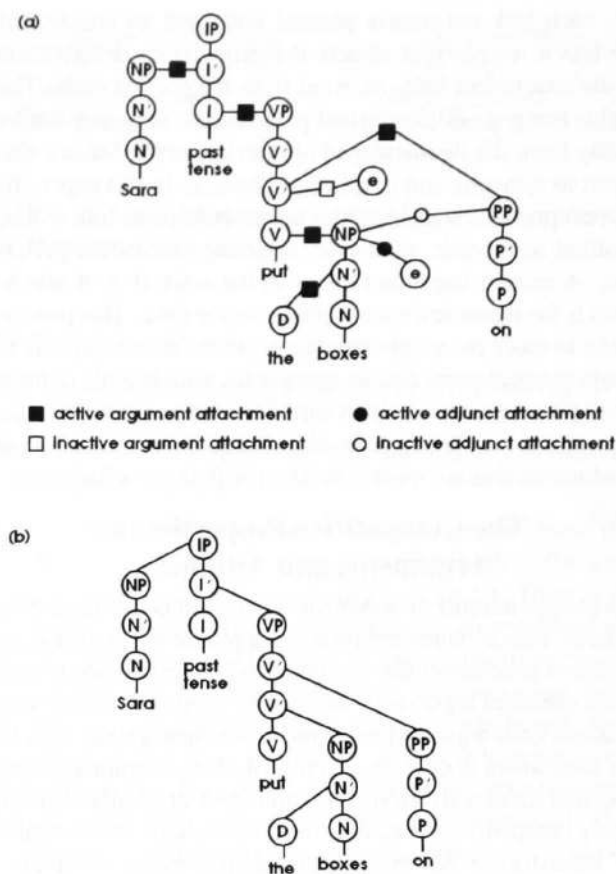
(a)

IP
NP
I'
N'
I
VP
N
past tense
V'
Sara
V'
e
V
NP
PP
put
N'
e
P'
D
N
P
the
boxes
on

■ active argument attachment
● active adjunct attachment
□ inactive argument attachment
○ inactive adjunct attachment

(b)

IP
NP
I'
N'
I
VP
N
past tense
V'
Sara
V'
V
NP
PP
put
N'
P'
D
N
P
the
boxes
on